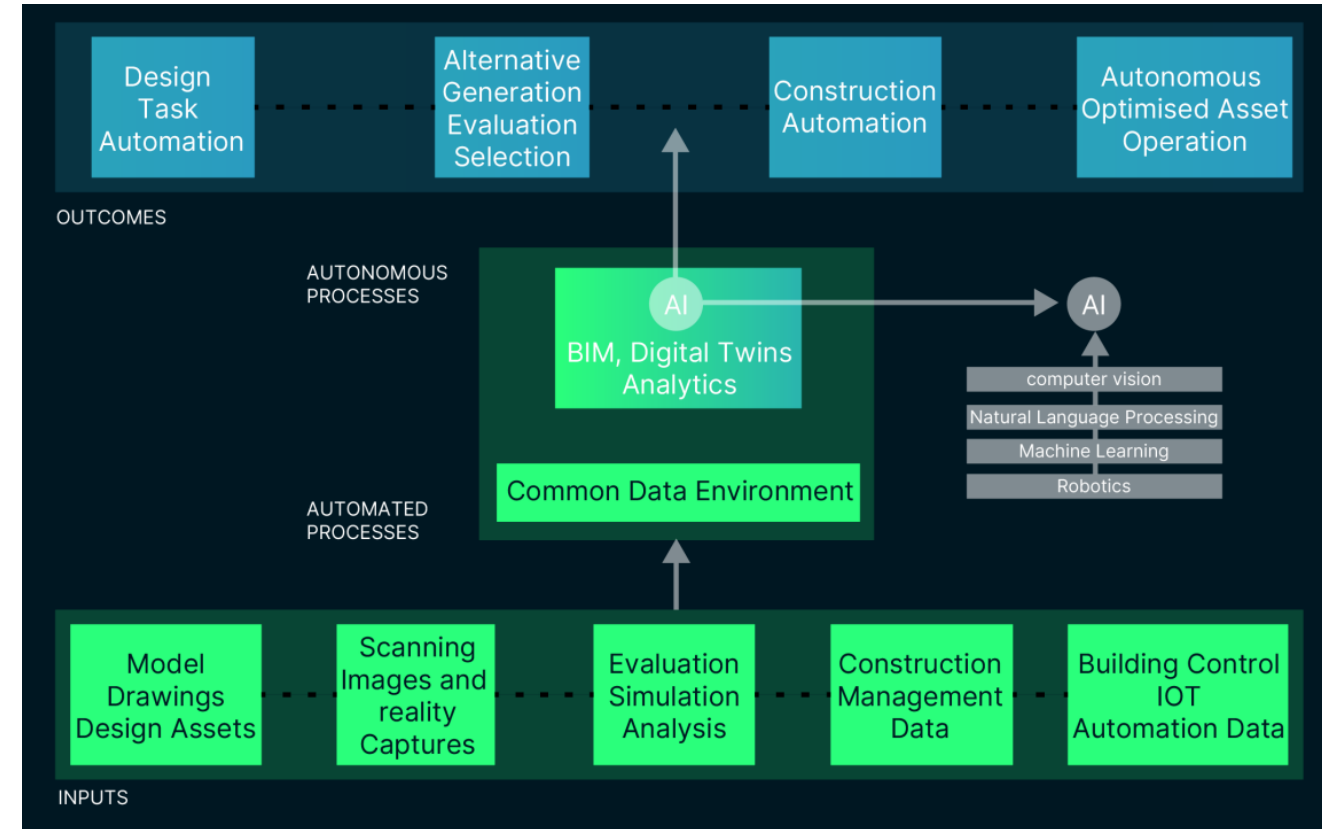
Design Task Automation

Alternative Generation Evaluation Selection

Construction Automation

Autonomous Optimised Asset Operation

OUTCOMES

AUTONOMOUS PROCESSES

AI

BIM, Digital Twins Analytics

AI

computer vision

Natural Language Processing

Machine Learning

Robotics

AUTOMATED PROCESSES

Common Data Environment

Model Drawings Design Assets

Scanning Images and reality Captures

Evaluation Simulation Analysis

Construction Management Data

Building Control IOT Automation Data

INPUTS